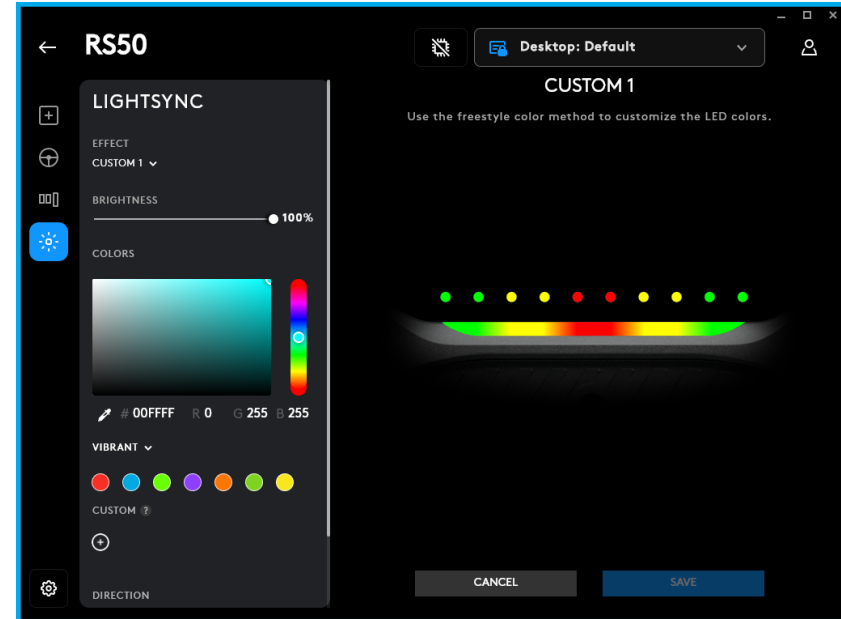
RS50

Desktop: Default

LIGHTSYNC

EFFECT
CUSTOM 1

BRIGHTNESS
100%

COLORS

# 00FFFF R 0 G 255 B 255

VIBRANT

CUSTOM ?

DIRECTION

CUSTOM 1

Use the freestyle color method to customize the LED colors.

CANCEL

SAVE